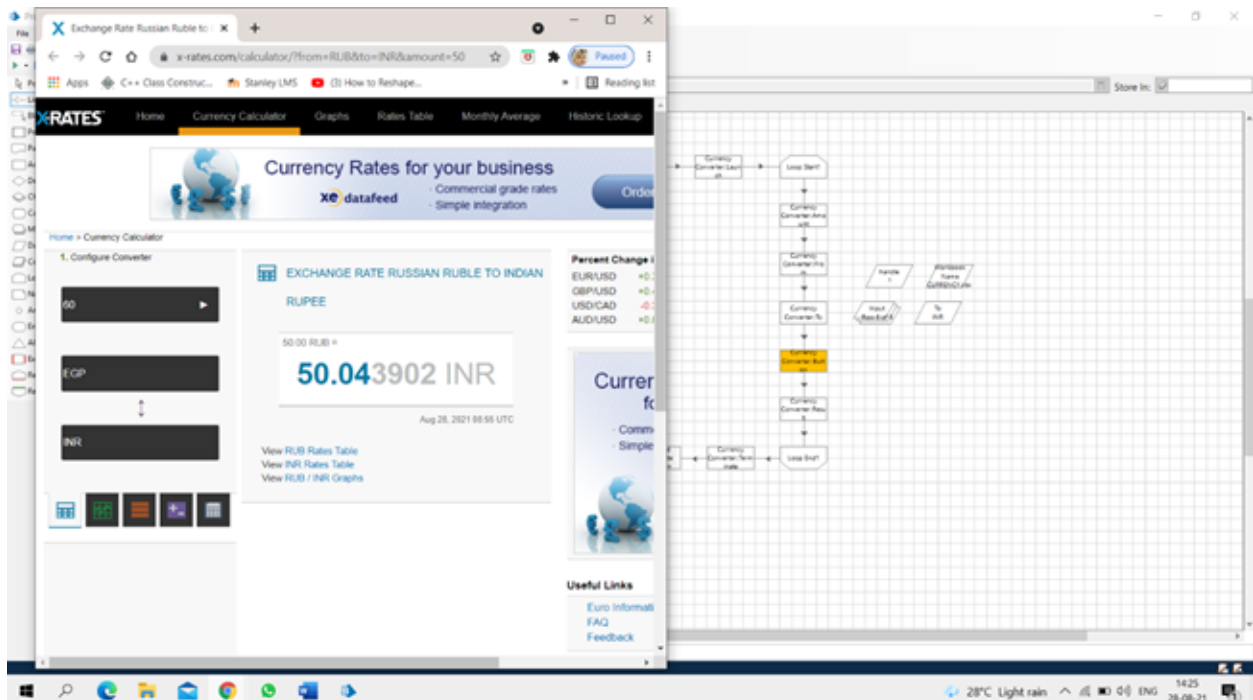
Exchange Rate Russian Ruble to I ×
x-rates.com/calculator/?from=RUB&to=INR&amount=50
Paused
Apps C++ Class Construc... Stanley LMS (3) How to Reshape... Reading list

X-RATES Home Currency Calculator Graphs Rates Table Monthly Average Historic Lookup

Currency Rates for your business
xe datafeed
· Commercial grade rates
· Simple integration
Orde

Home > Currency Calculator

1. Configure Converter

50
EGP
INR

EXCHANGE RATE RUSSIAN RUBLE TO INDIAN RUPEE

50.00 RUB =
50.043902 INR
Aug 28, 2021 08:56 UTC

View RUB Rates Table
View INR Rates Table
View RUB / INR Graphs

Percent Change i
EUR/USD
GBP/USD
USD/CAD
AUD/USD

Curren
fo
· Comm
· Simple

Useful Links
Euro Informati
FAQ
Feedback

File
Store In:

Currency Converter Laun ch
Loop Start
Currency Converter Amo unt
Currency Converter Fro m
Handle
Workbook Name
Currency Converter To
Input Rex Ext
To INR
Currency Converter Butt on
Currency Converter Resu lt
Currency Converter Term inate
Loop End

28°C Light rain ENG 14:25 28-08-21